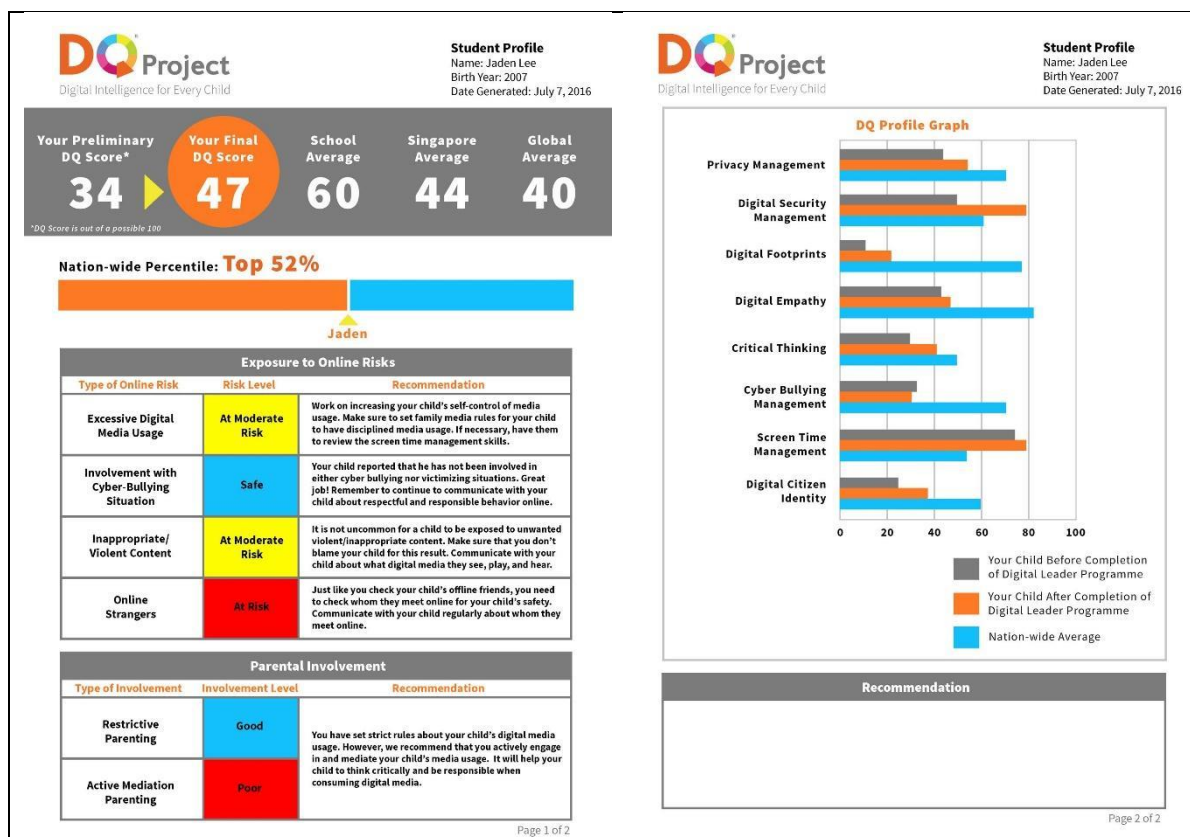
DQ Project
Digital Intelligence for Every Child

**Student Profile**
Name: Jaden Lee
Birth Year: 2007
Date Generated: July 7, 2016

| Your Preliminary DQ Score* | Your Final DQ Score | School Average | Singapore Average | Global Average |
|---|---|---|---|---|
| 34 | 47 | 60 | 44 | 40 |

*DQ Score is out of a possible 100

Nation-wide Percentile: Top 52%

Jaden

**Exposure to Online Risks**

| Type of Online Risk | Risk Level | Recommendation |
|---|---|---|
| Excessive Digital Media Usage | At Moderate Risk | Work on increasing your child's self-control of media usage. Make sure to set family media rules for your child to have disciplined media usage. If necessary, have them to review the screen time management skills. |
| Involvement with Cyber-Bullying Situation | Safe | Your child reported that he has not been involved in either cyber bullying nor victimizing situations. Great job! Remember to continue to communicate with your child about respectful and responsible behavior online. |
| Inappropriate/ Violent Content | At Moderate Risk | It is not uncommon for a child to be exposed to unwanted violent/inappropriate content. Make sure that you don't blame your child for this result. Communicate with your child about what digital media they see, play, and hear. |
| Online Strangers | At Risk | Just like you check your child's offline friends, you need to check whom they meet online for your child's safety. Communicate with your child regularly about whom they meet online. |

**Parental Involvement**

| Type of Involvement | Involvement Level | Recommendation |
|---|---|---|
| Restrictive Parenting | Good | You have set strict rules about your child's digital media usage. However, we recommend that you actively engage in and mediate your child's media usage. It will help your child to think critically and be responsible when consuming digital media. |
| Active Mediation Parenting | Poor | |

Page 1 of 2

DQ Project
Digital Intelligence for Every Child

**Student Profile**
Name: Jaden Lee
Birth Year: 2007
Date Generated: July 7, 2016

DQ Profile Graph

Privacy Management
Digital Security Management
Digital Footprints
Digital Empathy
Critical Thinking
Cyber Bullying Management
Screen Time Management
Digital Citizen Identity

0 20 40 60 80 100

Your Child Before Completion of Digital Leader Programme
Your Child After Completion of Digital Leader Programme
Nation-wide Average

Recommendation

Page 2 of 2